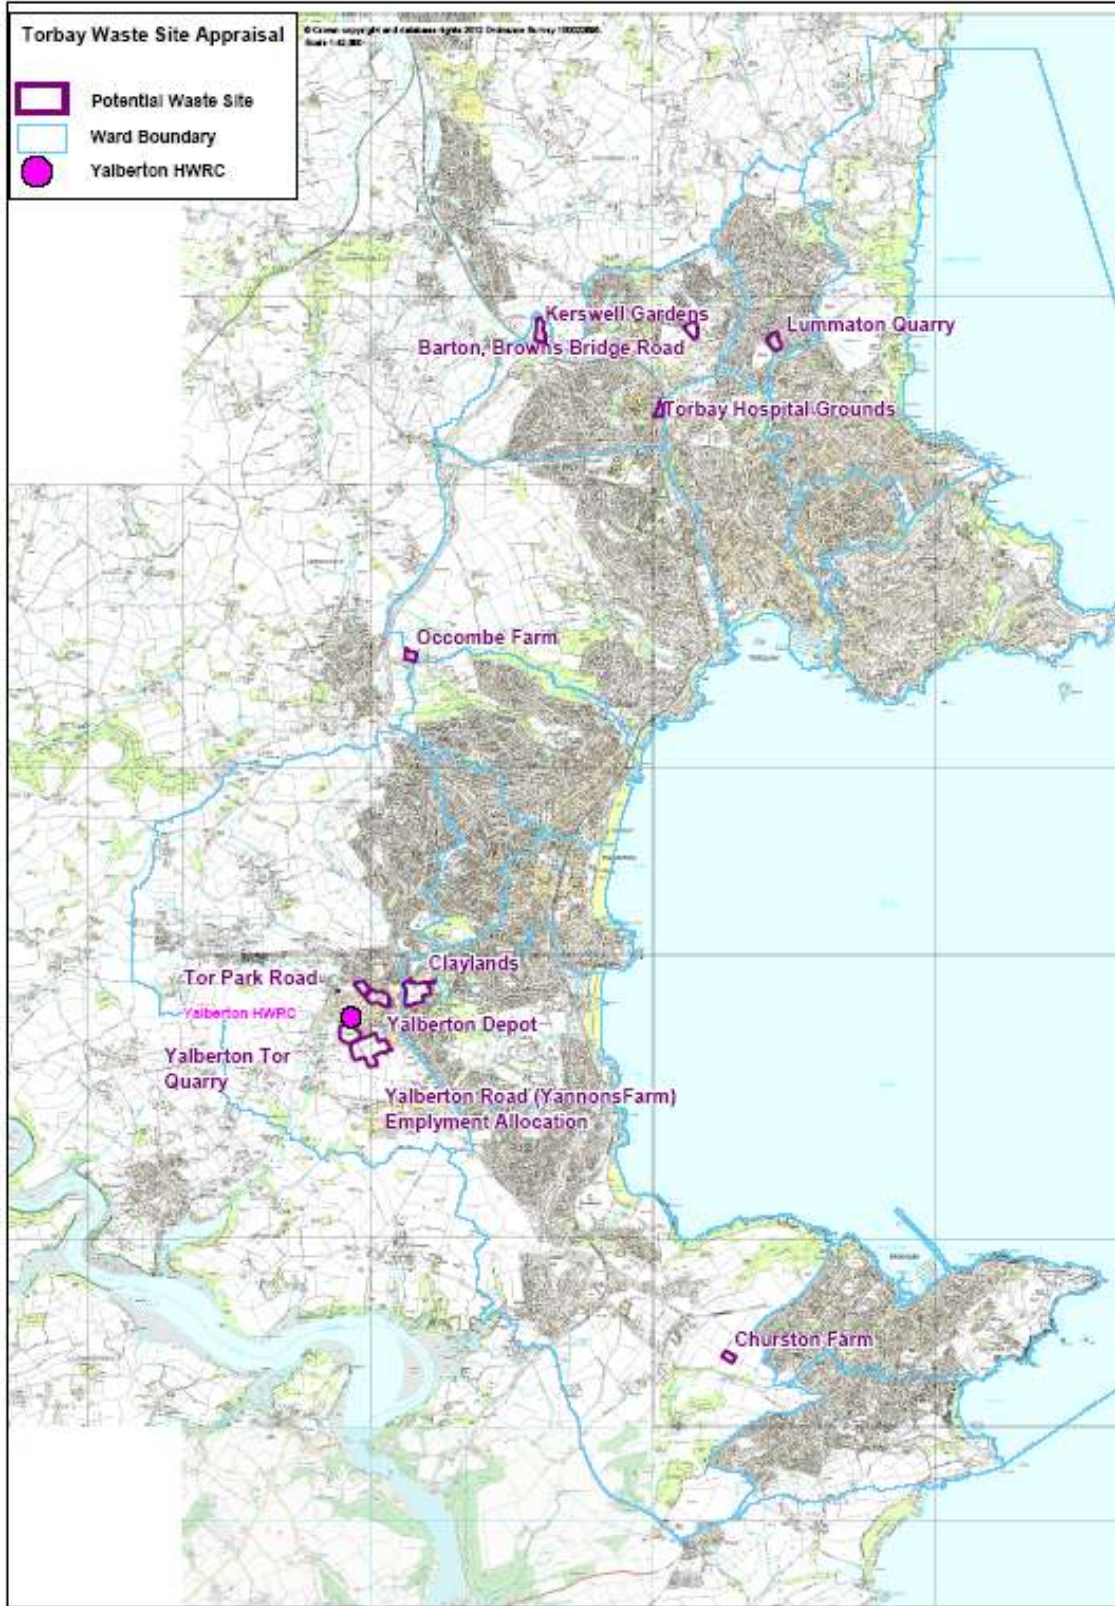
Torbay Waste Site Appraisal

Potential Waste Site

Ward Boundary

Yalberton HWRC

© Crown copyright and database rights 2012 Ordnance Survey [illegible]
Scale 1:42,000

Kerswell Gardens

Barton, Browns Bridge Road

Lummaton Quarry

Torbay Hospital Grounds

Occombe Farm

Tor Park Road

Claylands

Yalberton HWRC

Yalberton Depot

Yalberton Tor Quarry

Yalberton Road (YannonsFarm) Emplyment Allocation

Churston Farm